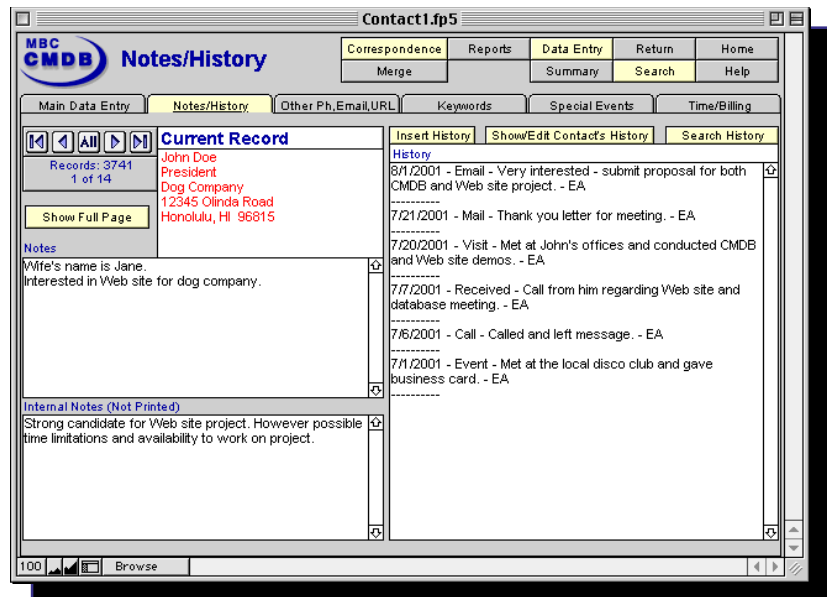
Contact1.fp5

MBC CMDB Notes/History

| Correspondence | Reports | Data Entry | Return | Home |
|---|---|---|---|---|
| Merge | | Summary | Search | Help |

Main Data Entry | Notes/History | Other Ph,Email,URL | Keywords | Special Events | Time/Billing

All

Records: 3741
1 of 14

Show Full Page

Current Record
John Doe
President
Dog Company
12345 Olinda Road
Honolulu, HI 96815

Notes
Wife's name is Jane.
Interested in Web site for dog company.

Internal Notes (Not Printed)
Strong candidate for Web site project. However possible time limitations and availability to work on project.

Insert History | Show/Edit Contact's History | Search History

History
8/1/2001 - Email - Very interested - submit proposal for both CMDB and Web site project. - EA
----------
7/21/2001 - Mail - Thank you letter for meeting. - EA
----------
7/20/2001 - Visit - Met at John's offices and conducted CMDB and Web site demos. - EA
----------
7/7/2001 - Received - Call from him regarding Web site and database meeting. - EA
----------
7/6/2001 - Call - Called and left message. - EA
----------
7/1/2001 - Event - Met at the local disco club and gave business card. - EA
----------

100 Browse